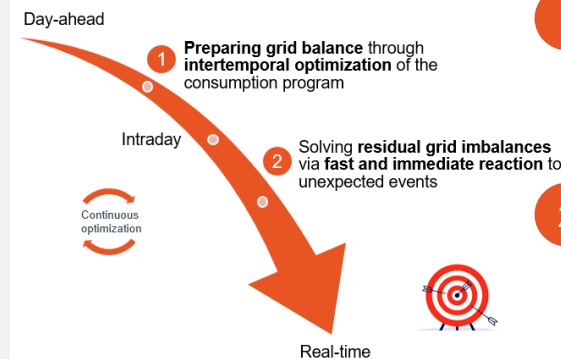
Day-ahead

1 Preparing grid balance through intertemporal optimization of the consumption program

Intraday

2 Solving residual grid imbalances via fast and immediate reaction to unexpected events

Continuous optimization

Real-time